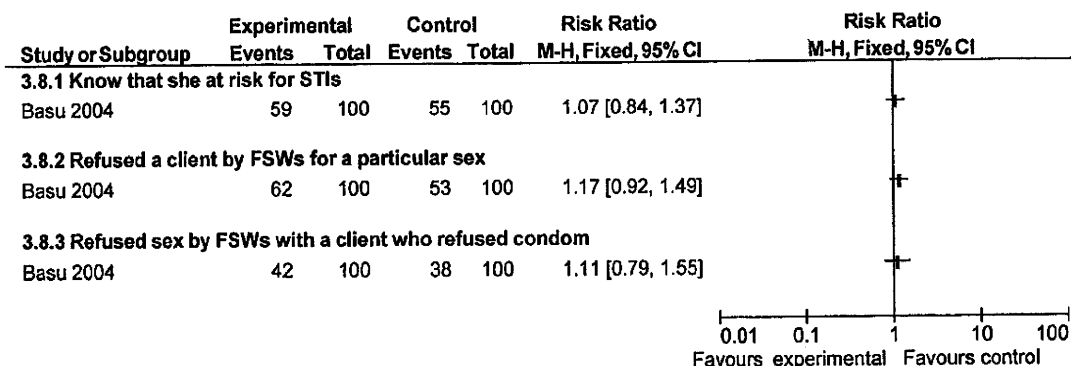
| Study or Subgroup | Experimental Events | Experimental Total | Control Events | Control Total | Risk Ratio M-H, Fixed, 95% CI | Risk Ratio M-H, Fixed, 95% CI |
|---|---|---|---|---|---|---|
| 3.8.1 Know that she at risk for STIs | | | | | | |
| Basu 2004 | 59 | 100 | 55 | 100 | 1.07 [0.84, 1.37] | |
| 3.8.2 Refused a client by FSWs for a particular sex | | | | | | |
| Basu 2004 | 62 | 100 | 53 | 100 | 1.17 [0.92, 1.49] | |
| 3.8.3 Refused sex by FSWs with a client who refused condom | | | | | | |
| Basu 2004 | 42 | 100 | 38 | 100 | 1.11 [0.79, 1.55] | |

0.01 0.1 1 10 100

Favours experimental Favours control